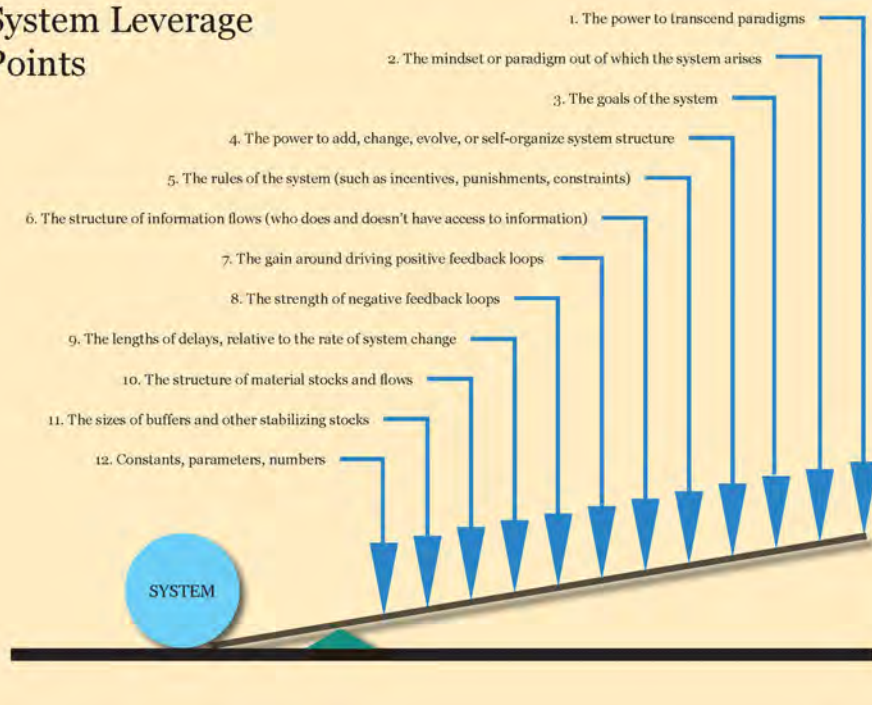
ystem Leverage
oints

1. The power to transcend paradigms

2. The mindset or paradigm out of which the system arises

3. The goals of the system

4. The power to add, change, evolve, or self-organize system structure

5. The rules of the system (such as incentives, punishments, constraints)

6. The structure of information flows (who does and doesn't have access to information)

7. The gain around driving positive feedback loops

8. The strength of negative feedback loops

9. The lengths of delays, relative to the rate of system change

10. The structure of material stocks and flows

11. The sizes of buffers and other stabilizing stocks

12. Constants, parameters, numbers

SYSTEM